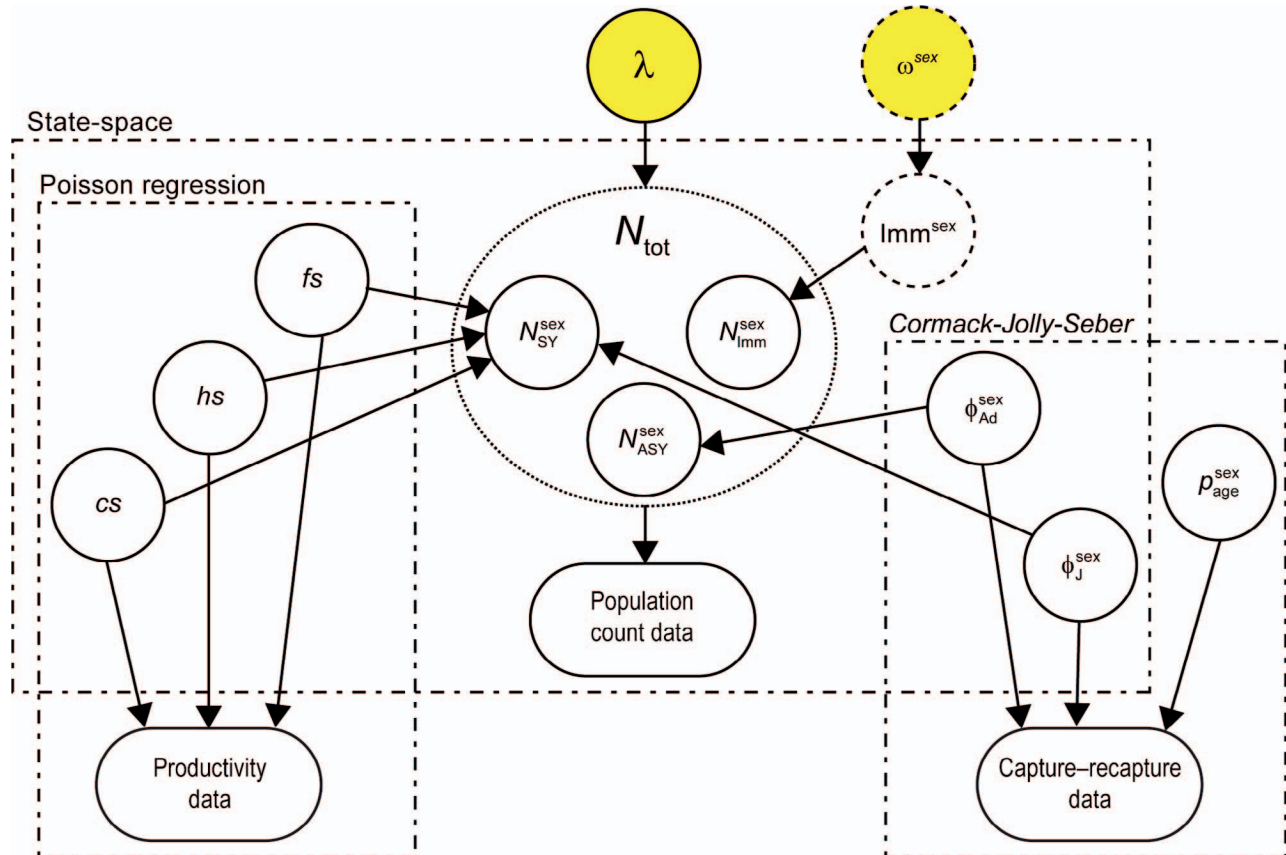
$\lambda$

$\omega^{sex}$

State-space

Poisson regression

$N_{tot}$

$Imm^{sex}$

$fs$

$N_{SY}^{sex}$

$N_{Imm}^{sex}$

Cormack-Jolly-Seber

$hs$

$N_{ASY}^{sex}$

$\phi_{Ad}^{sex}$

$cs$

$p_{age}^{sex}$

$\phi_{J}^{sex}$

Population count data

Productivity data

Capture–recapture data